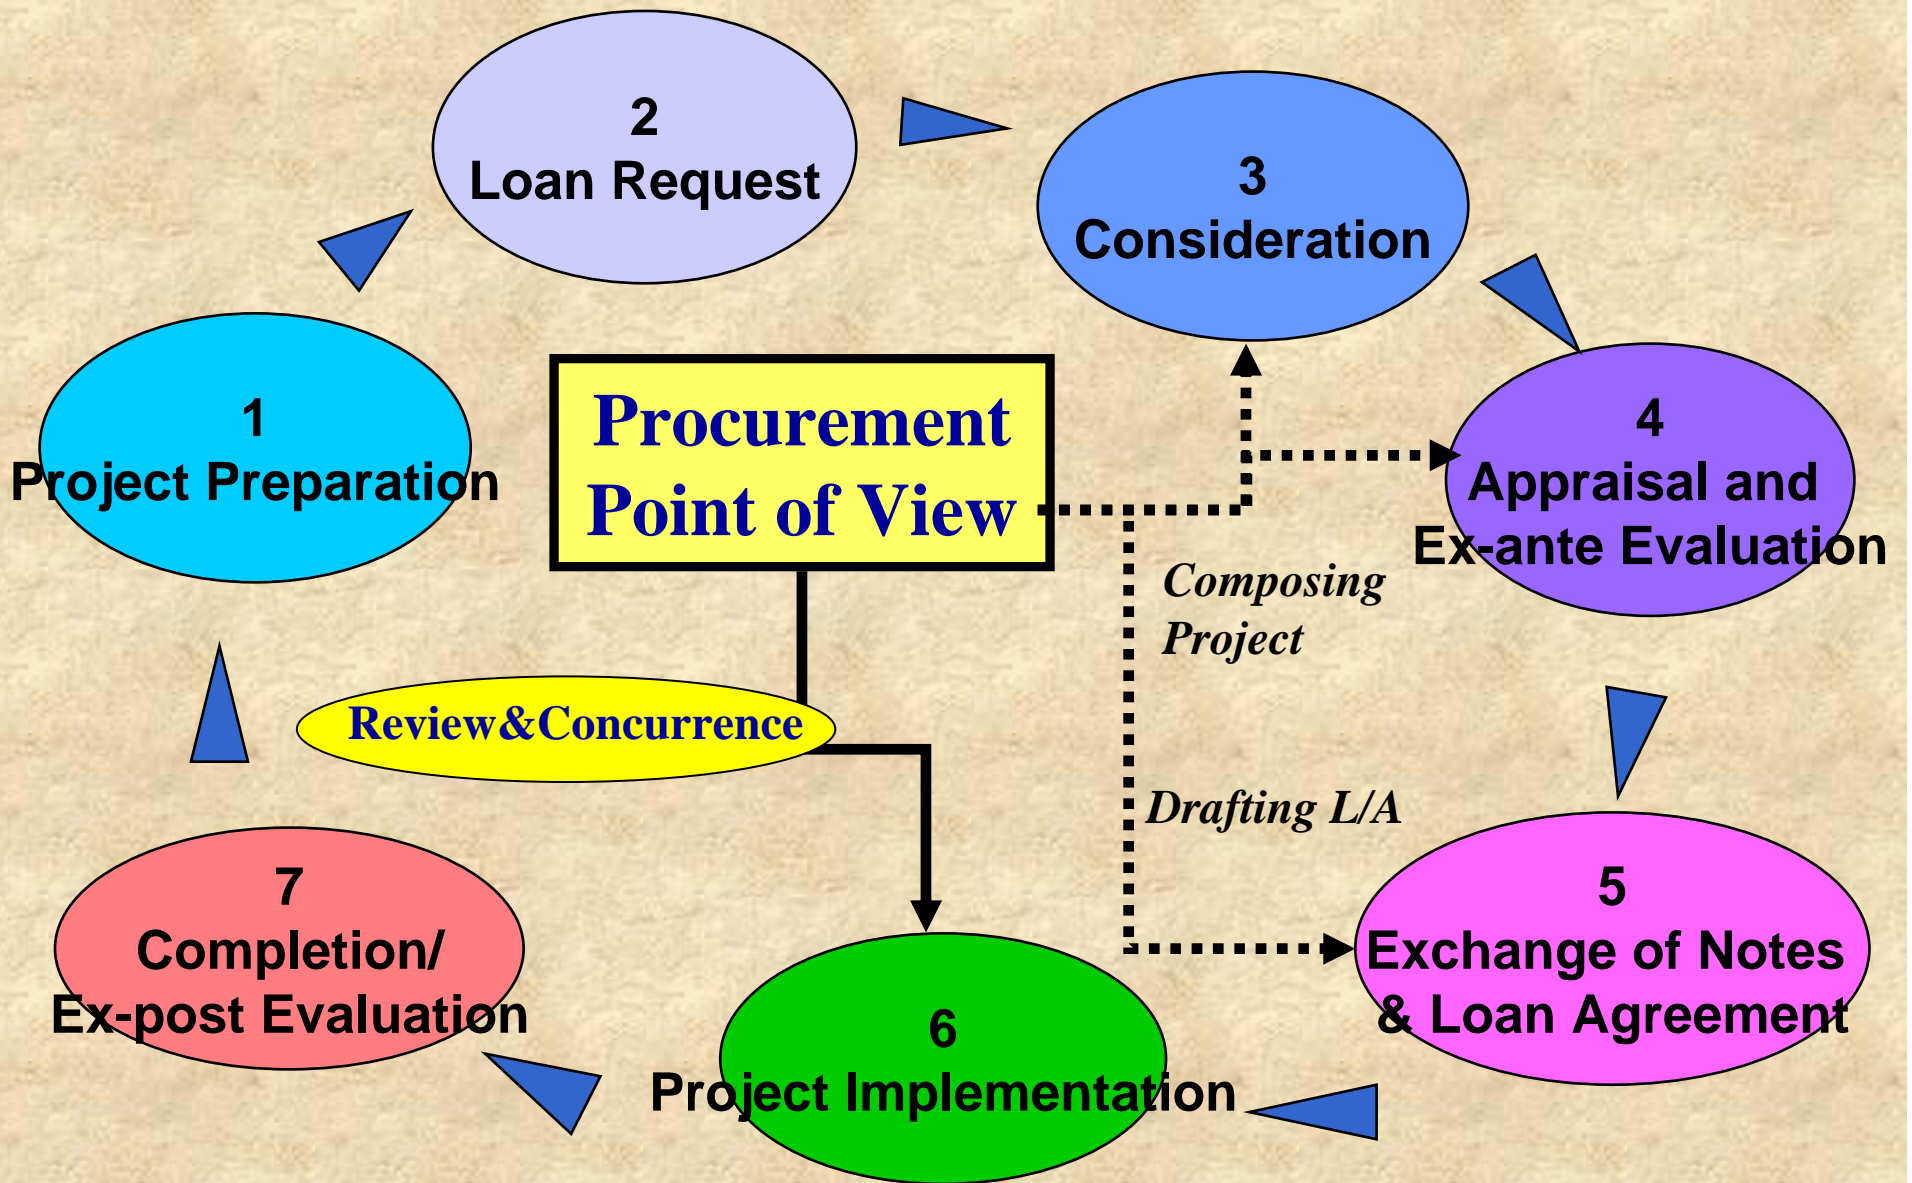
2
Loan Request

3
Consideration

1
Project Preparation

Procurement Point of View

4
Appraisal and Ex-ante Evaluation

Composing Project

Review&Concurrence

Drafting L/A

7
Completion/ Ex-post Evaluation

5
Exchange of Notes & Loan Agreement

6
Project Implementation